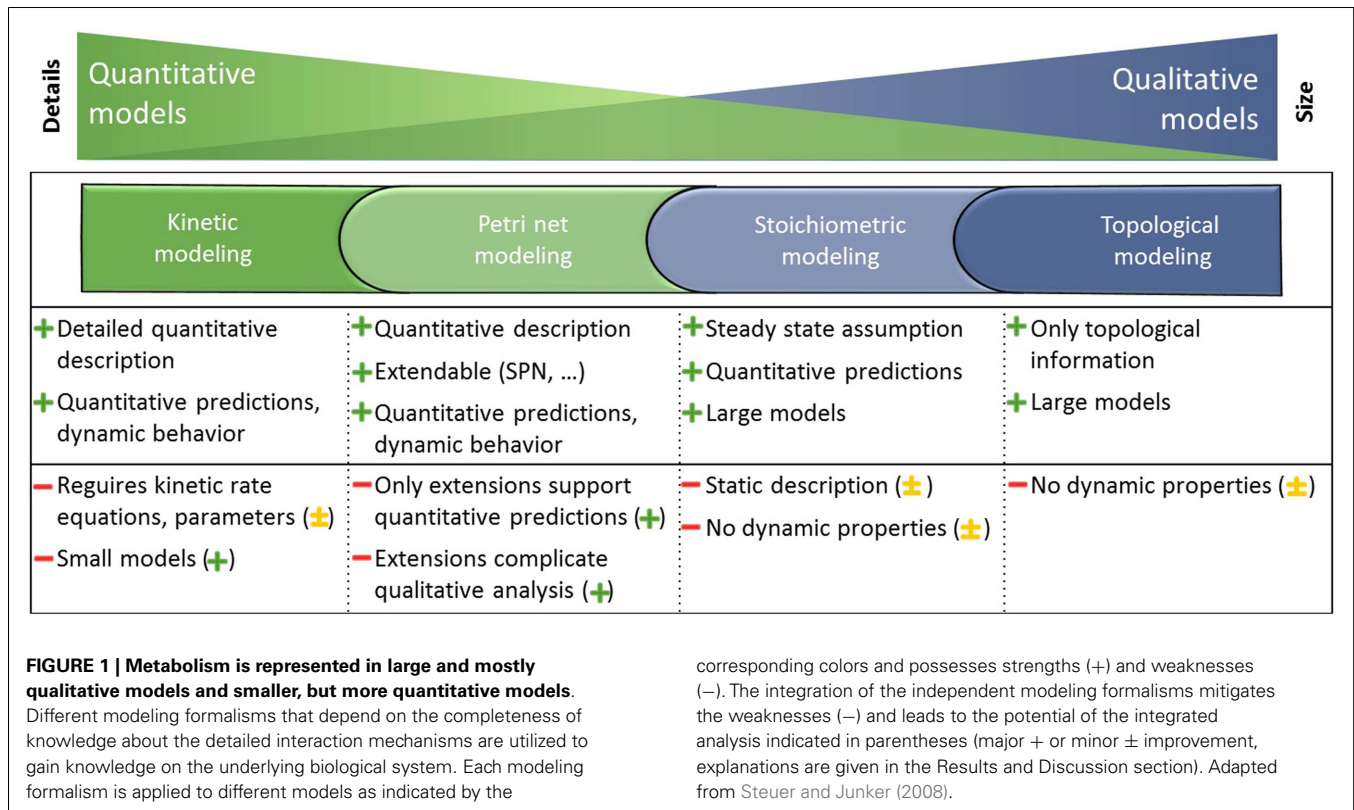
Details

Quantitative models

Qualitative models

Size

Kinetic modeling

Petri net modeling

Stoichiometric modeling

Topological modeling

| | | | |
|---|---|---|---|
| + Detailed quantitative description<br>+ Quantitative predictions, dynamic behavior | + Quantitative description<br>+ Extendable (SPN, ...)<br>+ Quantitative predictions, dynamic behavior | + Steady state assumption<br>+ Quantitative predictions<br>+ Large models | + Only topological information<br>+ Large models |
| − Reguires kinetic rate equations, parameters (±)<br>− Small models (+) | − Only extensions support quantitative predictions (+)<br>− Extensions complicate qualitative analysis (+) | − Static description (±)<br>− No dynamic properties (±) | − No dynamic properties (±) |

**FIGURE 1 | Metabolism is represented in large and mostly qualitative models and smaller, but more quantitative models**. Different modeling formalisms that depend on the completeness of knowledge about the detailed interaction mechanisms are utilized to gain knowledge on the underlying biological system. Each modeling formalism is applied to different models as indicated by the corresponding colors and possesses strengths (+) and weaknesses (−). The integration of the independent modeling formalisms mitigates the weaknesses (−) and leads to the potential of the integrated analysis indicated in parentheses (major + or minor ± improvement, explanations are given in the Results and Discussion section). Adapted from Steuer and Junker (2008).